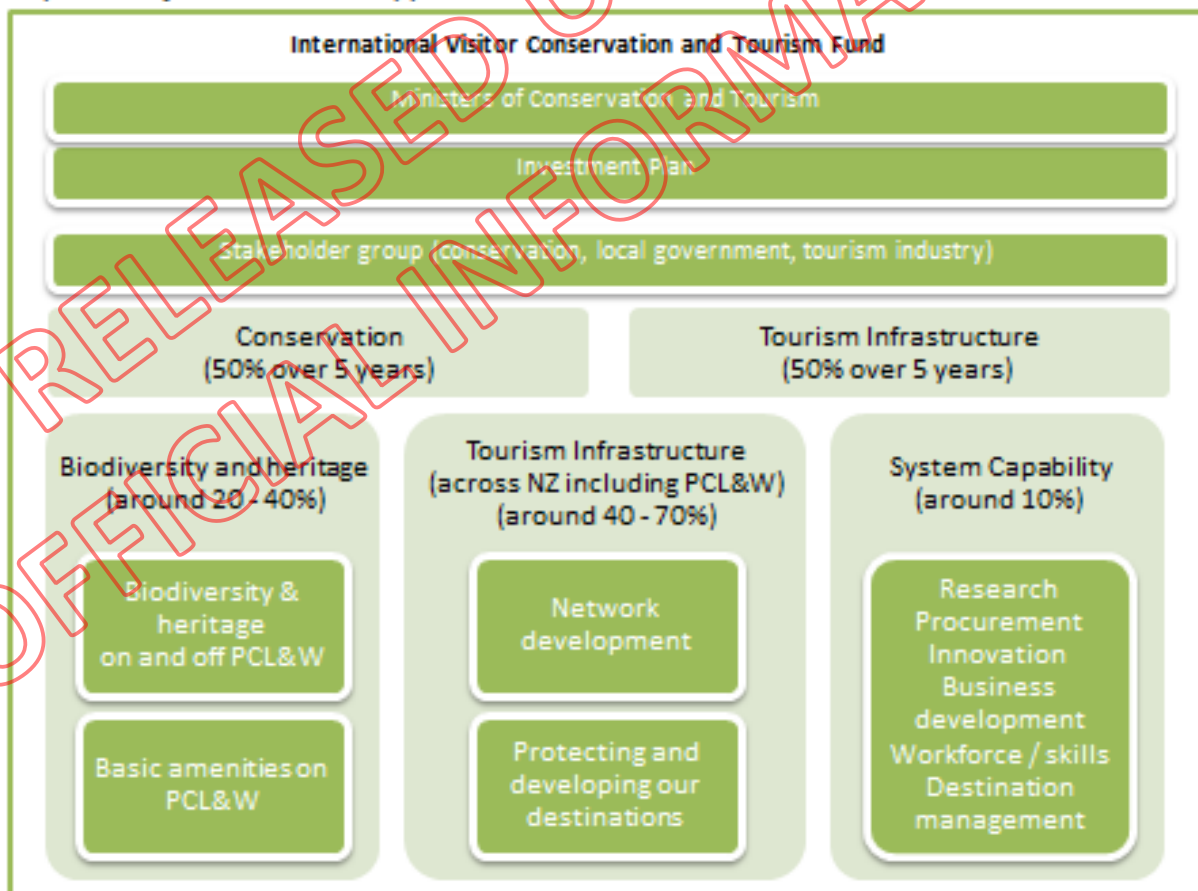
International Visitor Conservation and Tourism Fund

Ministers of Conservation and Tourism

Investment Plan

Stakeholder group (conservation, local government, tourism industry)

Conservation (50% over 5 years)

Tourism Infrastructure (50% over 5 years)

Biodiversity and heritage (around 20 - 40%)

Biodiversity & heritage on and off PCL&W

Basic amenities on PCL&W

Tourism Infrastructure (across NZ including PCL&W) (around 40 - 70%)

Network development

Protecting and developing our destinations

System Capability (around 10%)

Research
Procurement
Innovation
Business development
Workforce / skills
Destination management

RELEASED UNDER THE OFFICIAL INFORMATION